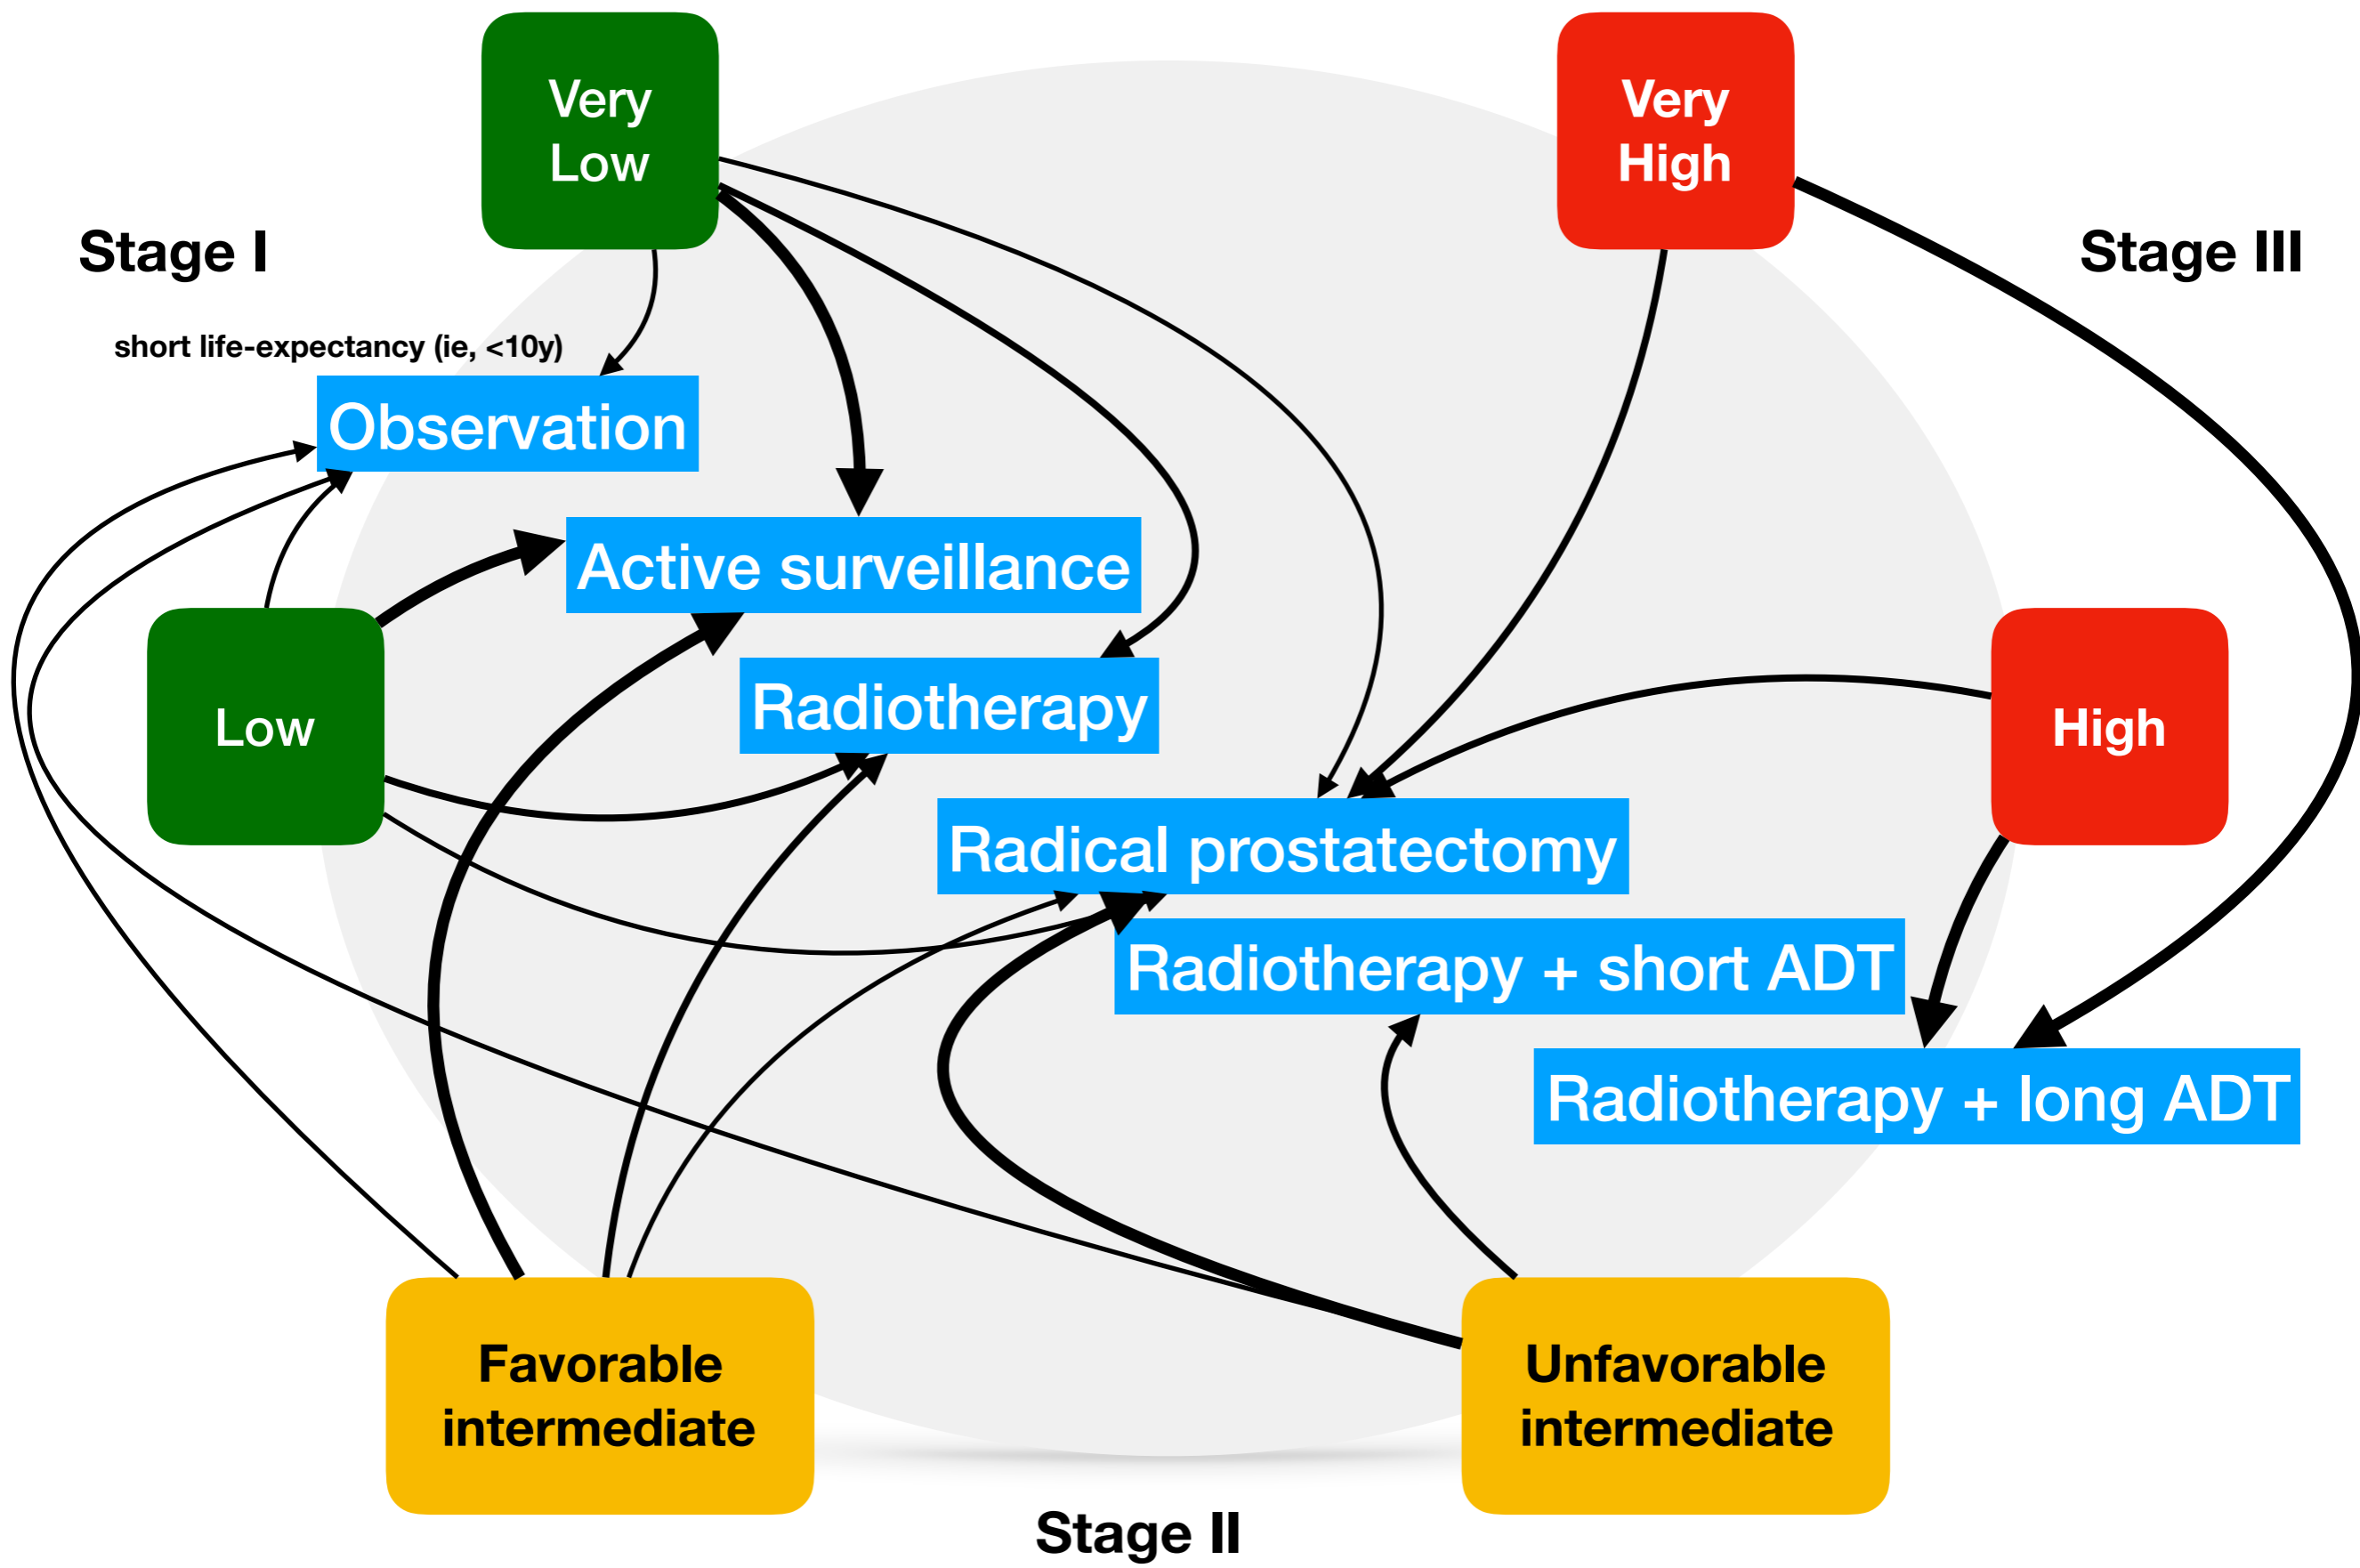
Very Low

Very High

Stage I

Stage III

short life-expectancy (ie, <10y)

Observation

Active surveillance

Low

Radiotherapy

High

Radical prostatectomy

Radiotherapy + short ADT

Radiotherapy + long ADT

Favorable intermediate

Unfavorable intermediate

Stage II